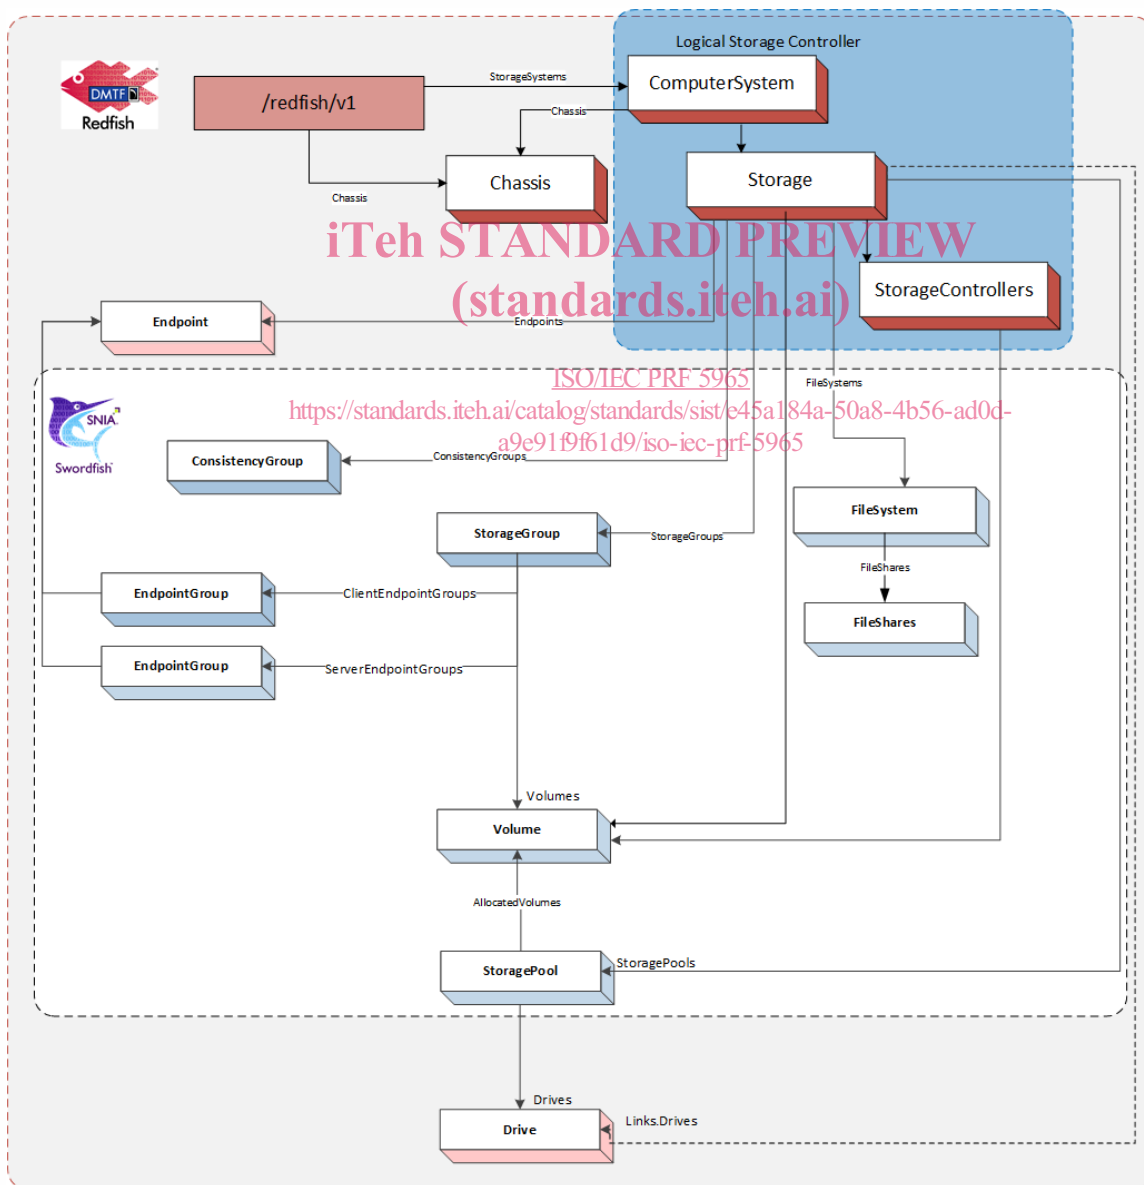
DMTF
Redfish

/redfish/v1

StorageSystems

Logical Storage Controller

ComputerSystem

Chassis

Chassis

Chassis

Storage

iTeh STANDARD PREVIEW
(standards.iteh.ai)

StorageControllers

Endpoint

Endpoints

ISO/IEC PRF 5965
https://standards.iteh.ai/catalog/standards/sist/e45a184a-50a8-4b56-ad0d-a9e91f9f61d9/iso-iec-prf-5965

FileSystems

SNIA
Swordfish

ConsistencyGroup

ConsistencyGroups

FileSystem

StorageGroup

StorageGroups

FileShares

FileShares

EndpointGroup

ClientEndpointGroups

EndpointGroup

ServerEndpointGroups

Volumes

Volume

AllocatedVolumes

StoragePool

StoragePools

Drives

Drive

Links.Drives